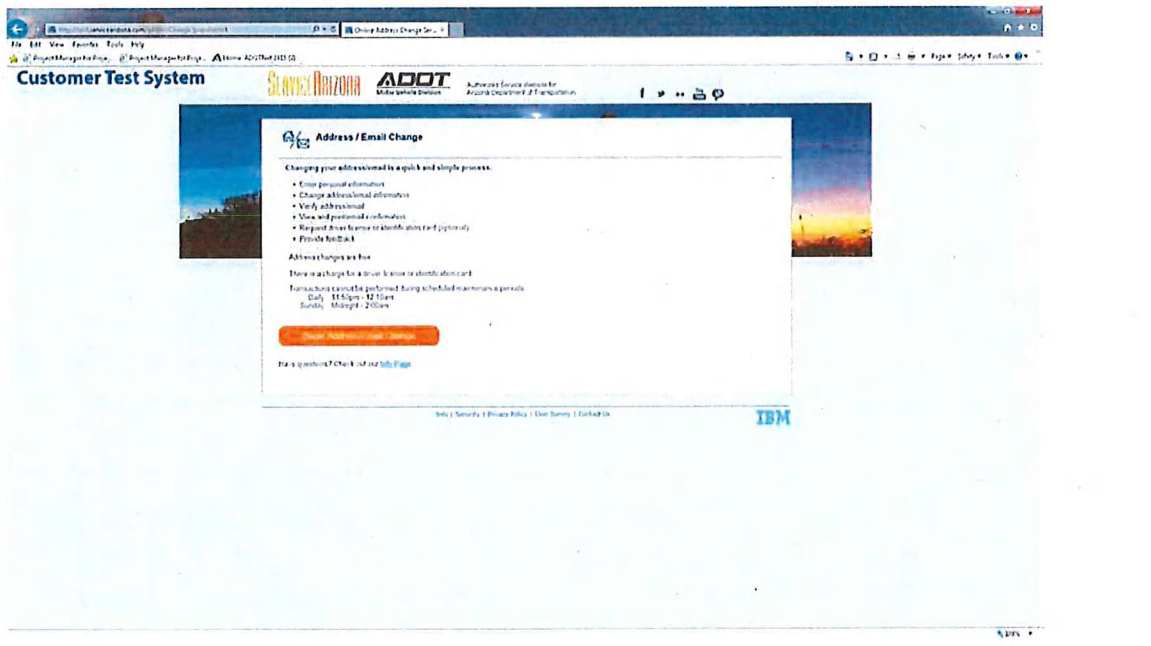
File Edit View Favorites Tools Help

Customer Test System

SERVICE ARIZONA ADOT Motor Vehicle Division

Authorized Service Website for Arizona Department of Transportation

Address / Email Change

Changing your address/email is a quick and simple process.

• Enter personal information
• Change address/email information
• Verify address/email
• View and print/email confirmation
• Request driver license or identification card (optional)
• Provide feedback

Address changes are free

There is a charge for a driver license or identification card.

Transactions cannot be performed during scheduled maintenance periods:
Daily 11:50pm - 12:10am
Sunday Midnight - 2:00am

Begin Address/Email Change

Have questions? Check out our Info Page

Info | Security | Privacy Policy | User Survey | Contact Us

IBM

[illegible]